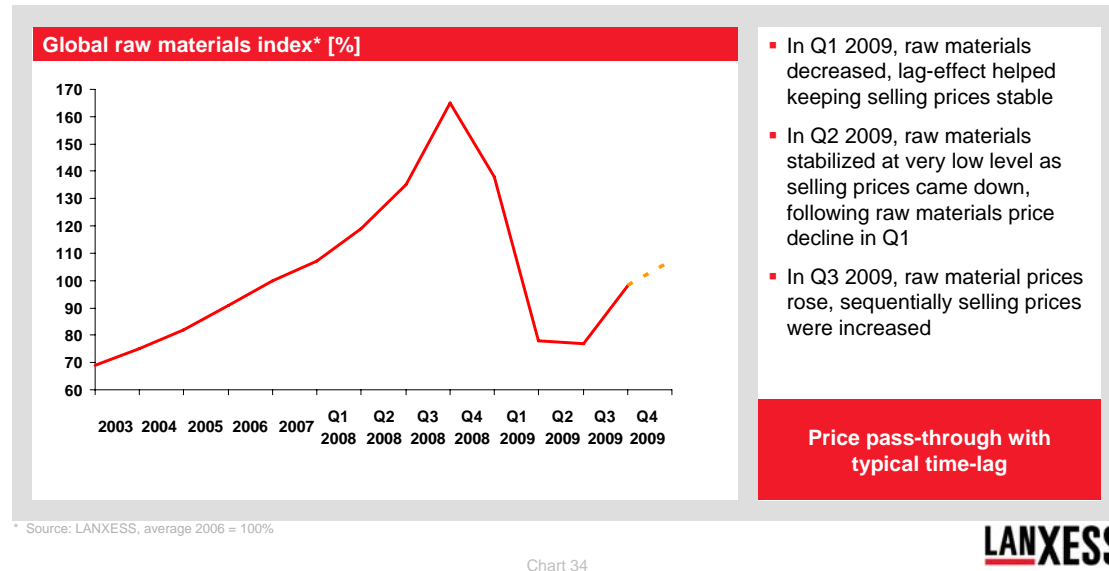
Global raw materials index* [%]

170
160
150
140
130
120
110
100
90
80
70
60

2003 2004 2005 2006 2007 Q1 2008 Q2 2008 Q3 2008 Q4 2008 Q1 2009 Q2 2009 Q3 2009 Q4 2009

▪ In Q1 2009, raw materials decreased, lag-effect helped keeping selling prices stable

▪ In Q2 2009, raw materials stabilized at very low level as selling prices came down, following raw materials price decline in Q1

▪ In Q3 2009, raw material prices rose, sequentially selling prices were increased

Price pass-through with typical time-lag

* Source: LANXESS, average 2006 = 100%

LANXESS

Chart 34